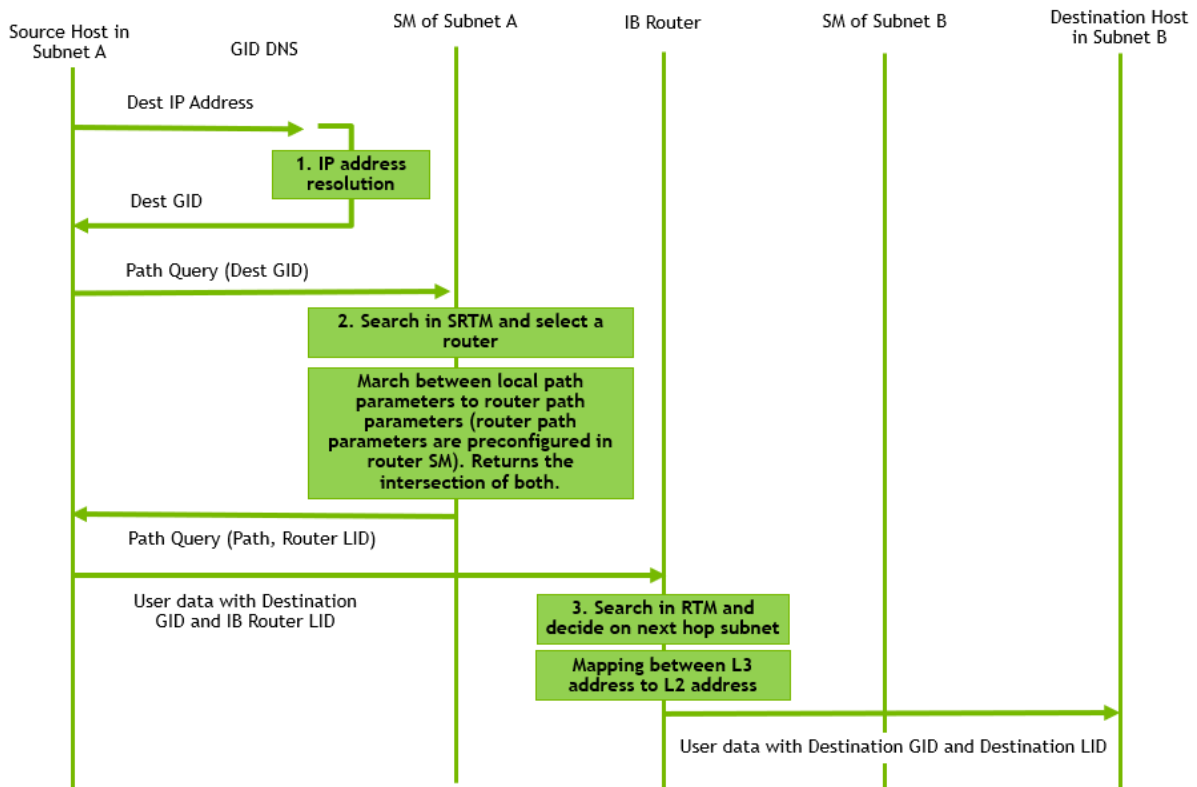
Source Host in Subnet A

GID DNS

SM of Subnet A

IB Router

SM of Subnet B

Destination Host in Subnet B

Dest IP Address

1. IP address resolution

Dest GID

Path Query (Dest GID)

2. Search in SRTM and select a router

March between local path parameters to router path parameters (router path parameters are preconfigured in router SM). Returns the intersection of both.

Path Query (Path, Router LID)

User data with Destination GID and IB Router LID

3. Search in RTM and decide on next hop subnet

Mapping between L3 address to L2 address

User data with Destination GID and Destination LID